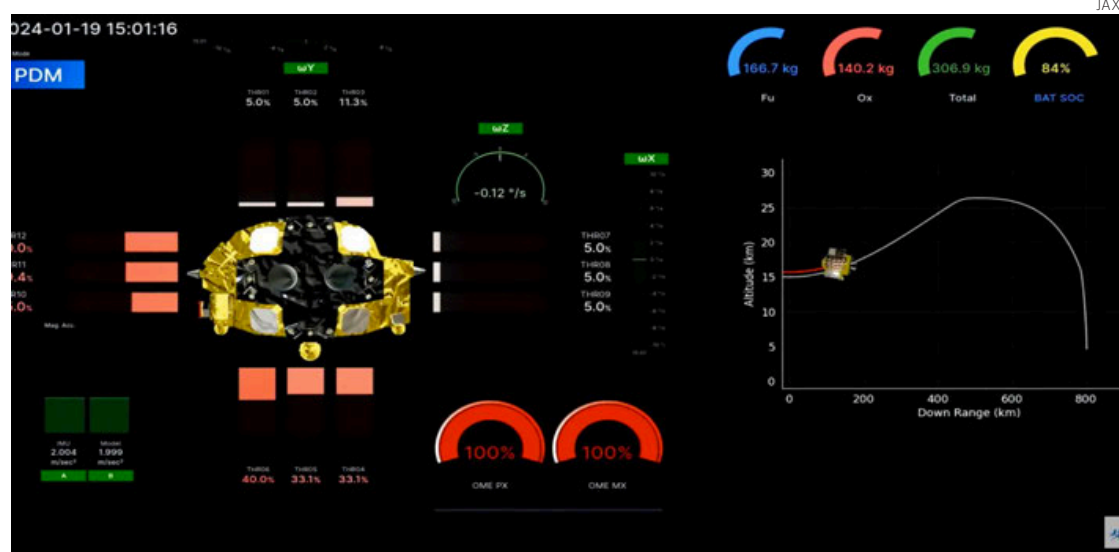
JAX

024-01-19 15:01:16

Mode
PDM

ωY

THR01
5.0%

THR02
5.0%

THR03
11.3%

ωZ

-0.12 °/s

ωX

166.7 kg
Fu

140.2 kg
Ox

306.9 kg
Total

84%
BAT SOC

R12
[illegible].0%
R11
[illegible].4%
R10
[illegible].0%

THR07
5.0%
THR08
5.0%
THR09
5.0%

Mag. Acc.

IMU
2.004
m/sec²

Model
1.999
m/sec²

THR06
40.0%

THR05
33.1%

THR04
33.1%

100%
OME PX

100%
OME MX

30
25
20
15
10
5
0
Altitude (km)
0
200
400
600
800
Down Range (km)